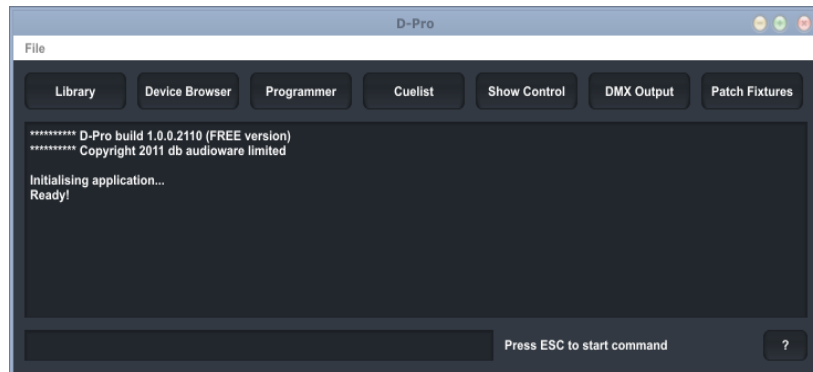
D-Pro

File

Library

Device Browser

Programmer

Cuelist

Show Control

DMX Output

Patch Fixtures

********** D-Pro build 1.0.0.2110 (FREE version)
********** Copyright 2011 db audioware limited

Initialising application...
Ready!

Press ESC to start command

?